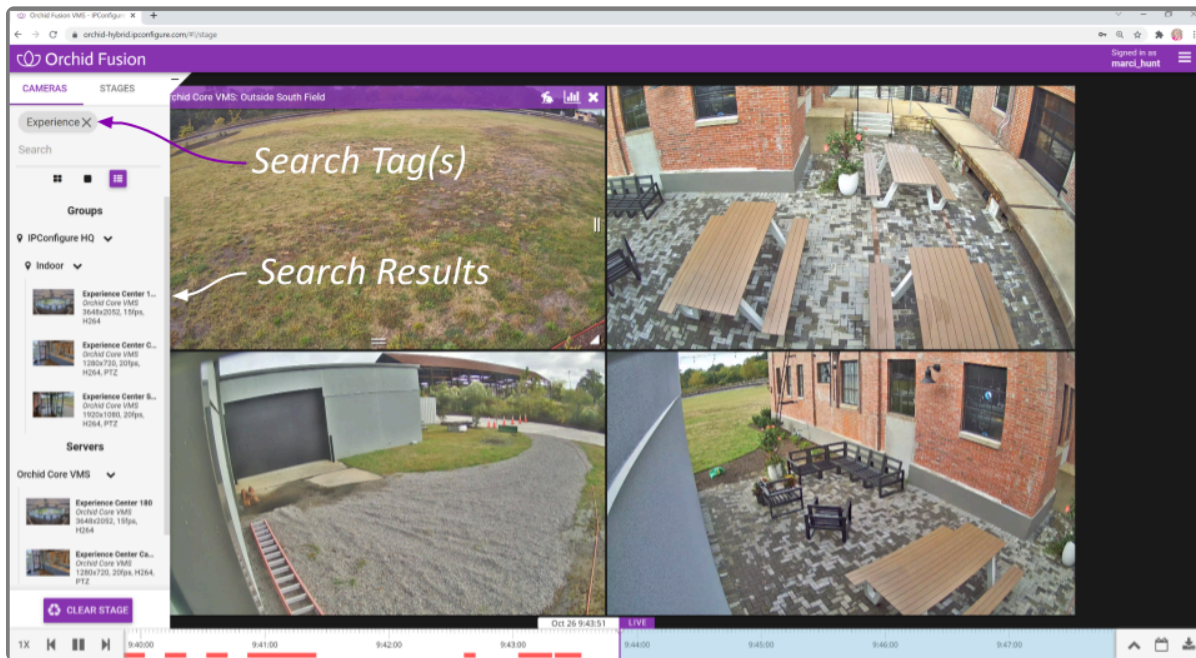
Orchid Fusion VMS - IPConfigure

orchid-hybrid.ipconfigure.com/#!/stage

Orchid Fusion

Signed in as
marci_hunt

CAMERAS

STAGES

Experience

Search

Search Tag(s)

Groups

IPConfigure HQ

Indoor

Search Results

Experience Center 1...
Orchid Core VMS
3648x2052, 15fps, H264

Experience Center C...
Orchid Core VMS
1280x720, 20fps, H264, PTZ

Experience Center S...
Orchid Core VMS
1920x1080, 20fps, H264, PTZ

Servers

Orchid Core VMS

Experience Center 180
Orchid Core VMS
3648x2052, 15fps, H264

Experience Center Ca...
Orchid Core VMS
1280x720, 20fps, H264, PTZ

CLEAR STAGE

rchid Core VMS: Outside South Field

1X

Oct 26 9:43:51

LIVE

9:40:00

9:41:00

9:42:00

9:43:00

9:44:00

9:45:00

9:46:00

9:47:00